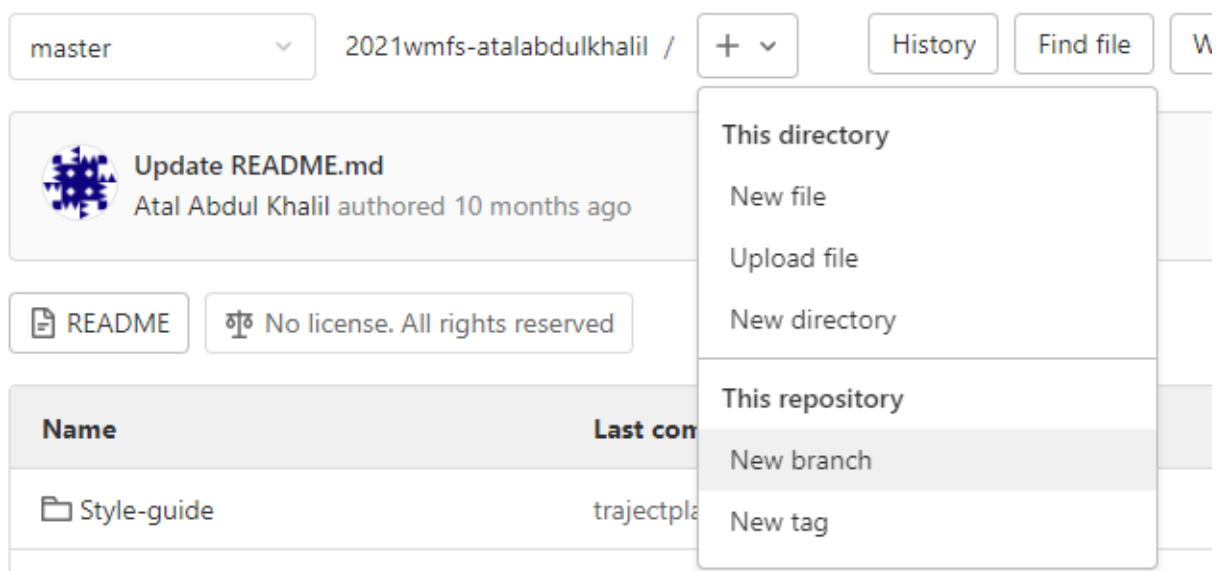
master

2021wmfs-atalabdulkhalil /

+

History

Find file

W

Update README.md

Atal Abdul Khalil authored 10 months ago

This directory

New file

Upload file

New directory

This repository

New branch

New tag

README

No license. All rights reserved

| Name | Last com |
|---|---|
| Style-guide | trajectpla |